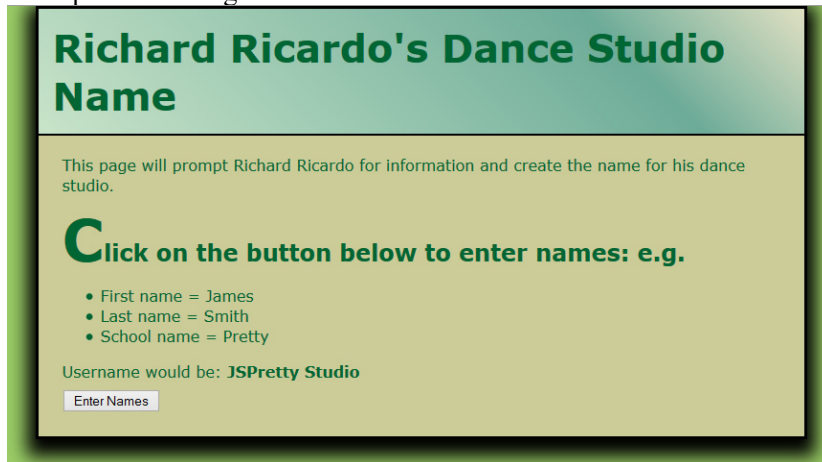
Richard Ricardo's Dance Studio Name

This page will prompt Richard Ricardo for information and create the name for his dance studio.

Click on the button below to enter names: e.g.

- First name = James
- Last name = Smith
- School name = Pretty

Username would be: **JSPretty Studio**

Enter Names